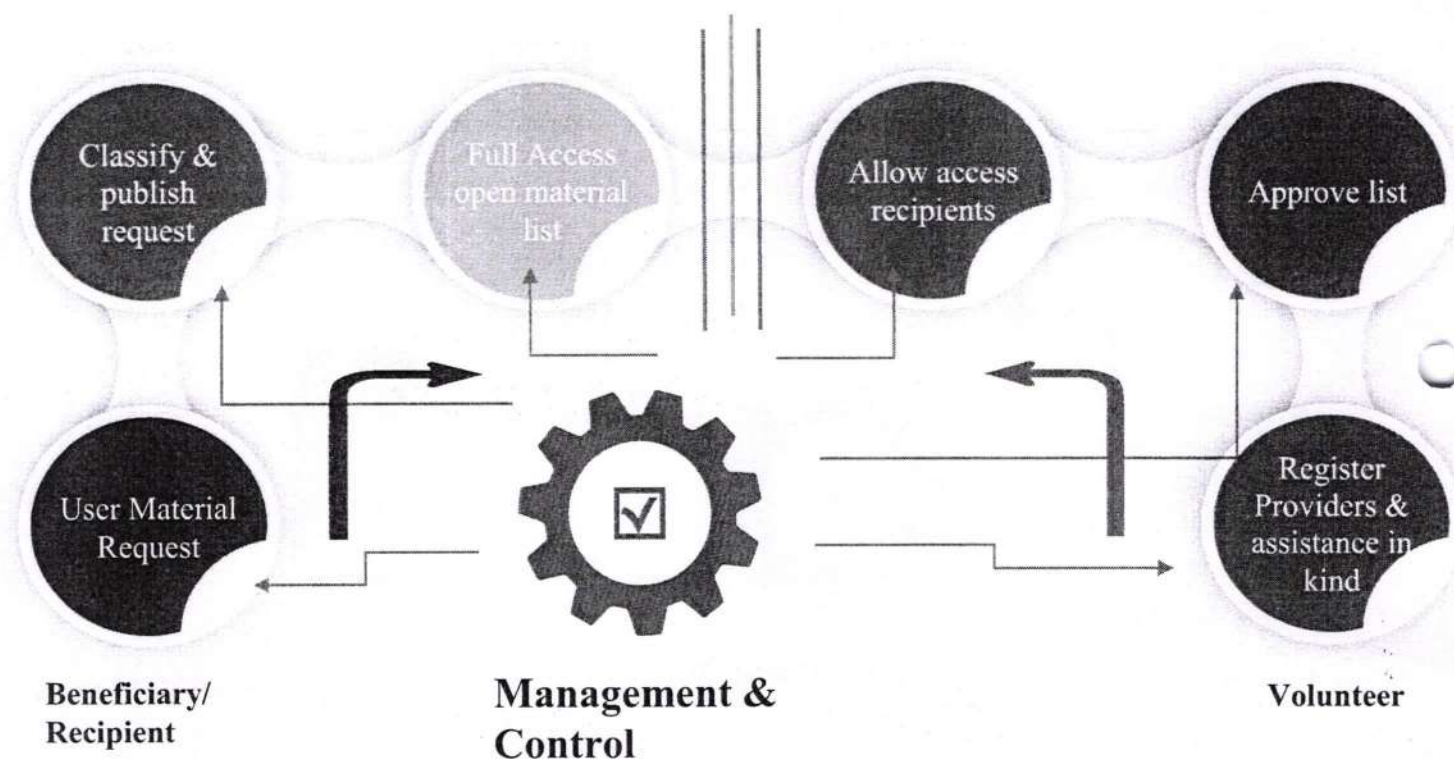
Classify & publish request

Full Access open material list

Allow access recipients

Approve list

User Material Request

☑

Register Providers & assistance in kind

Beneficiary/ Recipient

Management & Control

Volunteer